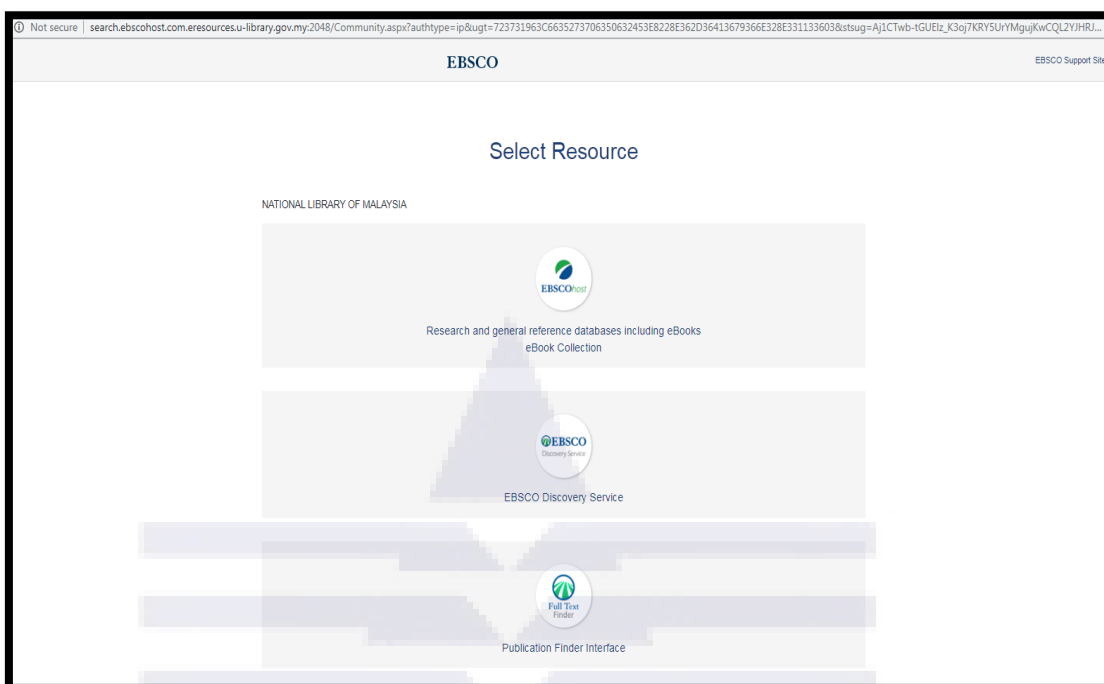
ⓘ Not secure | search.ebscohost.com.eresources.u-library.gov.my:2048/Community.aspx?authtype=ip&ugt=723731963C663527370635063245 3E8228E362D36413679366E328E331133603&stsug=Aj1CTwb-tGUElz_K3oj7KRY5UrYMgujKwCQL2YJHRJ...

EBSCO

EBSCO Support Site

Select Resource

NATIONAL LIBRARY OF MALAYSIA

EBSCOhost

Research and general reference databases including eBooks
eBook Collection

EBSCO
Discovery Service

EBSCO Discovery Service

Full Text
Finder

Publication Finder Interface